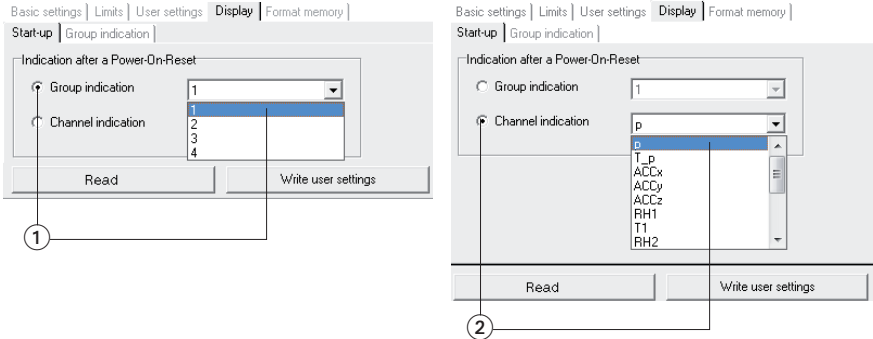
Basic settings | Limits | User settings | Display | Format memory

Start-up | Group indication

Indication after a Power-On-Reset

Group indication

1

1
2
3
4

Channel indication

Read

Write user settings

1

Basic settings | Limits | User settings | Display | Format memory

Start-up | Group indication

Indication after a Power-On-Reset

Group indication

1

Channel indication

p

p
T_p
ACCx
ACCy
ACCz
RH1
T1
RH2

Read

Write user settings

2